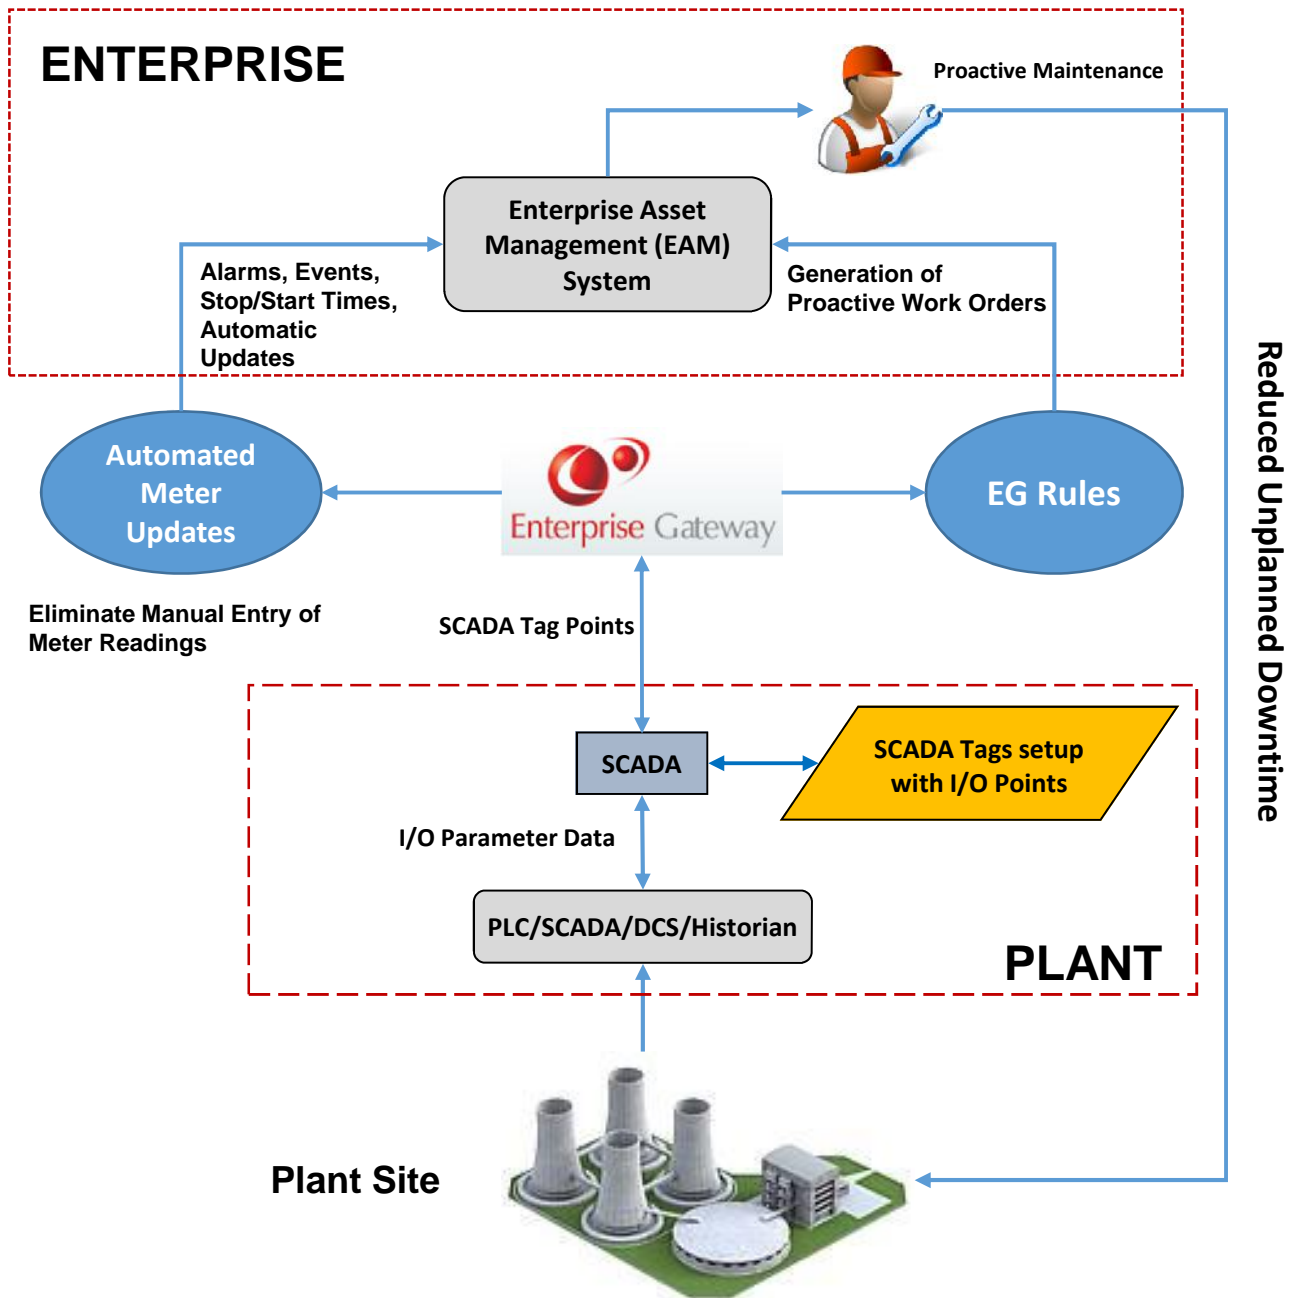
ENTERPRISE

Proactive Maintenance

Enterprise Asset Management (EAM) System

Alarms, Events, Stop/Start Times, Automatic Updates

Generation of Proactive Work Orders

Reduced Unplanned Downtime

Automated Meter Updates

Enterprise Gateway

EG Rules

Eliminate Manual Entry of Meter Readings

SCADA Tag Points

SCADA

SCADA Tags setup with I/O Points

I/O Parameter Data

PLC/SCADA/DCS/Historian

PLANT

Plant Site